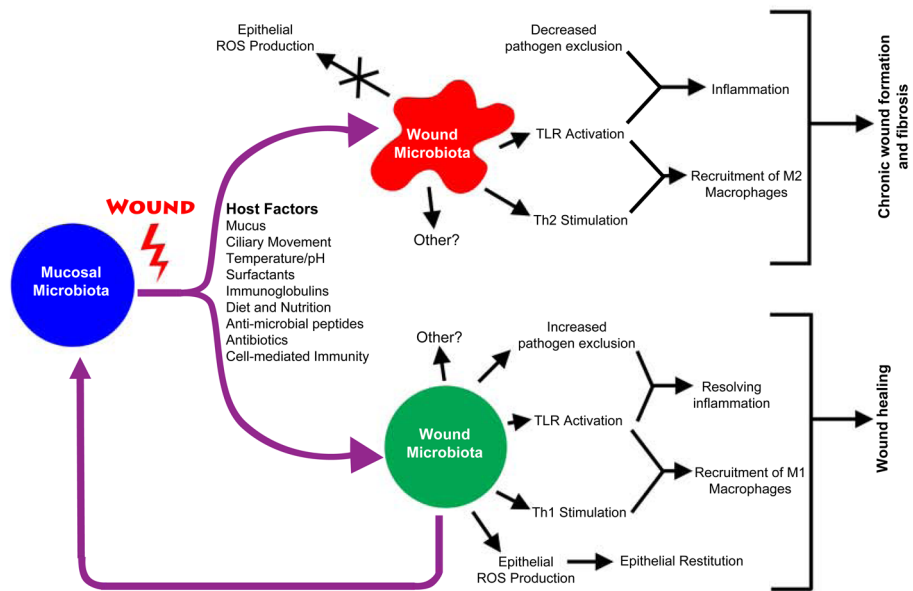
Epithelial ROS Production

Decreased pathogen exclusion

Wound Microbiota

TLR Activation

Inflammation

Recruitment of M2 Macrophages

Th2 Stimulation

Other?

Chronic wound formation and fibrosis

WOUND

Host Factors
Mucus
Ciliary Movement
Temperature/pH
Surfactants
Immunoglobulins
Diet and Nutrition
Anti-microbial peptides
Antibiotics
Cell-mediated Immunity

Mucosal Microbiota

Other?

Increased pathogen exclusion

Resolving inflammation

Wound Microbiota

TLR Activation

Recruitment of M1 Macrophages

Th1 Stimulation

Epithelial ROS Production

Epithelial Restitution

Wound healing